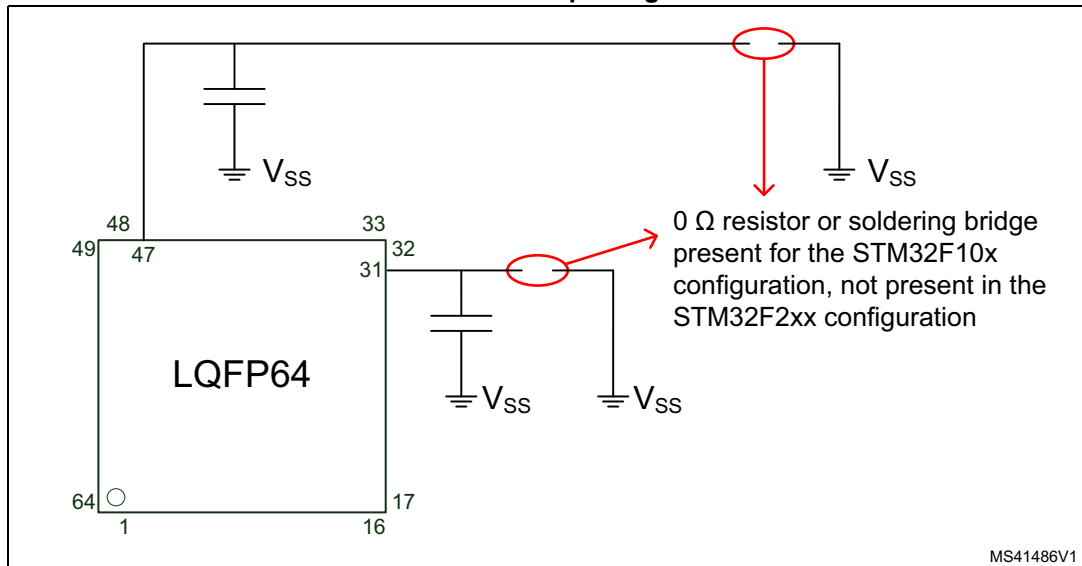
$V_{SS}$

$V_{SS}$

48

33

49

47

32

31

0 Ω resistor or soldering bridge present for the STM32F10x configuration, not present in the STM32F2xx configuration

LQFP64

$V_{SS}$

$V_{SS}$

64

17

1

16

MS41486V1